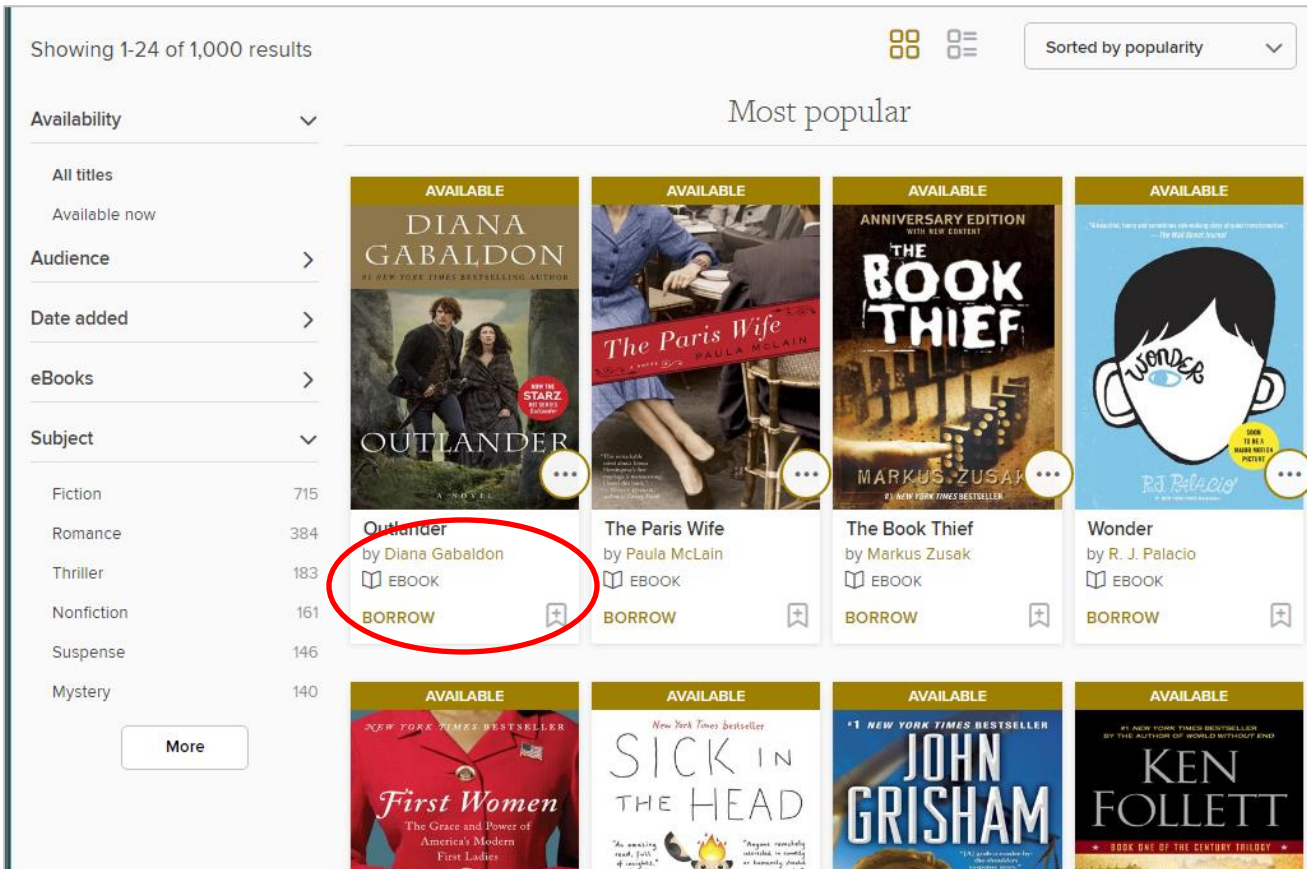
Showing 1-24 of 1,000 results

Sorted by popularity

Availability

All titles

Available now

Audience

Date added

eBooks

Subject

Fiction 715

Romance 384

Thriller 183

Nonfiction 161

Suspense 146

Mystery 140

More

Most popular

AVAILABLE

DIANA GABALDON

#1 NEW YORK TIMES BESTSELLING AUTHOR

NOW THE STARZ ORIGINAL SERIES Outlander

OUTLANDER

A NOVEL

Outlander

by Diana Gabaldon

EBOOK

BORROW

AVAILABLE

The Paris Wife

PAULA McLAIN

A NOVEL

The Paris Wife

by Paula McLain

EBOOK

BORROW

AVAILABLE

ANNIVERSARY EDITION WITH NEW CONTENT

THE BOOK THIEF

MARKUS ZUSAK

#1 NEW YORK TIMES BESTSELLER

The Book Thief

by Markus Zusak

EBOOK

BORROW

AVAILABLE

WONDER

SOON TO BE A MAJOR MOTION PICTURE

R.J. Palacio

Wonder

by R. J. Palacio

EBOOK

BORROW

AVAILABLE

NEW YORK TIMES BESTSELLER

First Women

The Grace and Power of America's Modern First Ladies

AVAILABLE

New York Times bestseller

SICK IN THE HEAD

AVAILABLE

#1 NEW YORK TIMES BESTSELLER

JOHN GRISHAM

AVAILABLE

#1 NEW YORK TIMES BESTSELLER BY THE AUTHOR OF WORLD WITHOUT END

KEN FOLLETT

BOOK ONE OF THE CENTURY TRILOGY